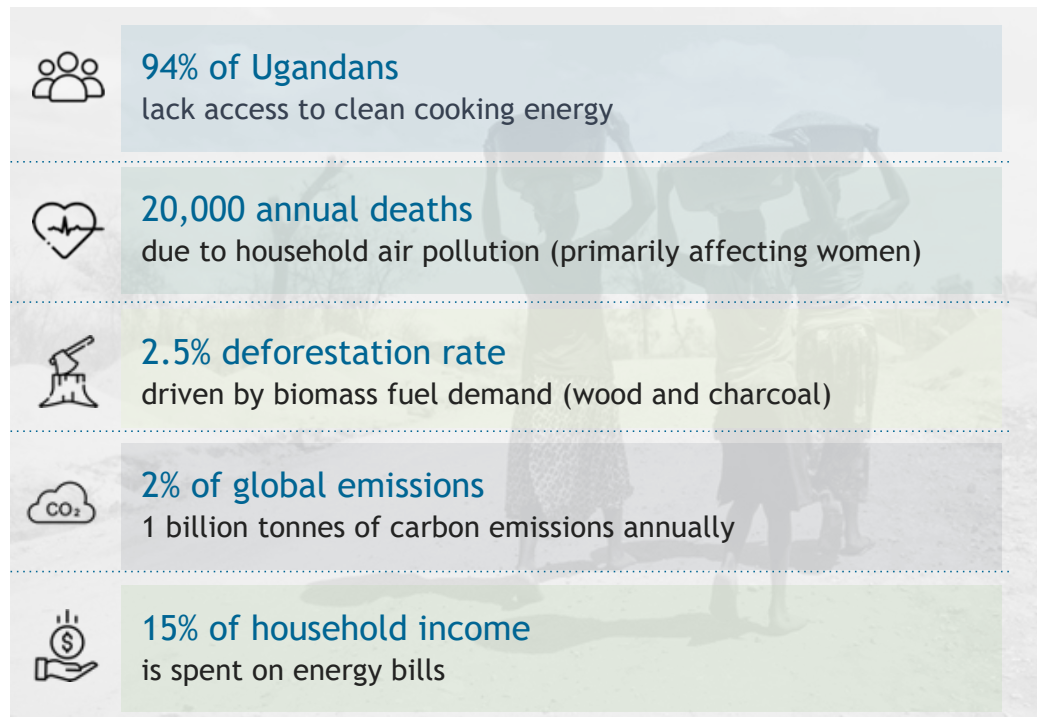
94% of Ugandans
lack access to clean cooking energy

20,000 annual deaths
due to household air pollution (primarily affecting women)

2.5% deforestation rate
driven by biomass fuel demand (wood and charcoal)

$CO_2$

2% of global emissions
1 billion tonnes of carbon emissions annually

$

15% of household income
is spent on energy bills